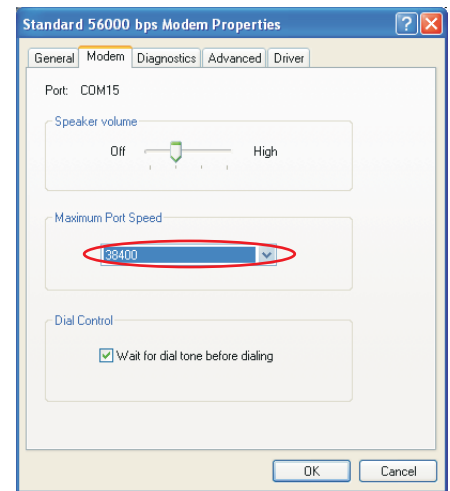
Standard 56000 bps Modem Properties

?

General Modem Diagnostics Advanced Driver

Port: COM15

Speaker volume

Off High

Maximum Port Speed

38400

Dial Control

Wait for dial tone before dialing

OK Cancel